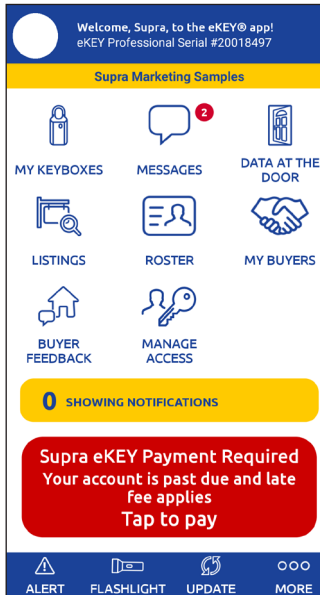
Welcome, Supra, to the eKEY® app!
eKEY Professional Serial #20018497

Supra Marketing Samples

MY KEYBOXES

2
MESSAGES

DATA AT THE DOOR

LISTINGS

ROSTER

MY BUYERS

BUYER FEEDBACK

MANAGE ACCESS

0 SHOWING NOTIFICATIONS

Supra eKEY Payment Required
Your account is past due and late fee applies
Tap to pay

ALERT

FLASHLIGHT

UPDATE

MORE